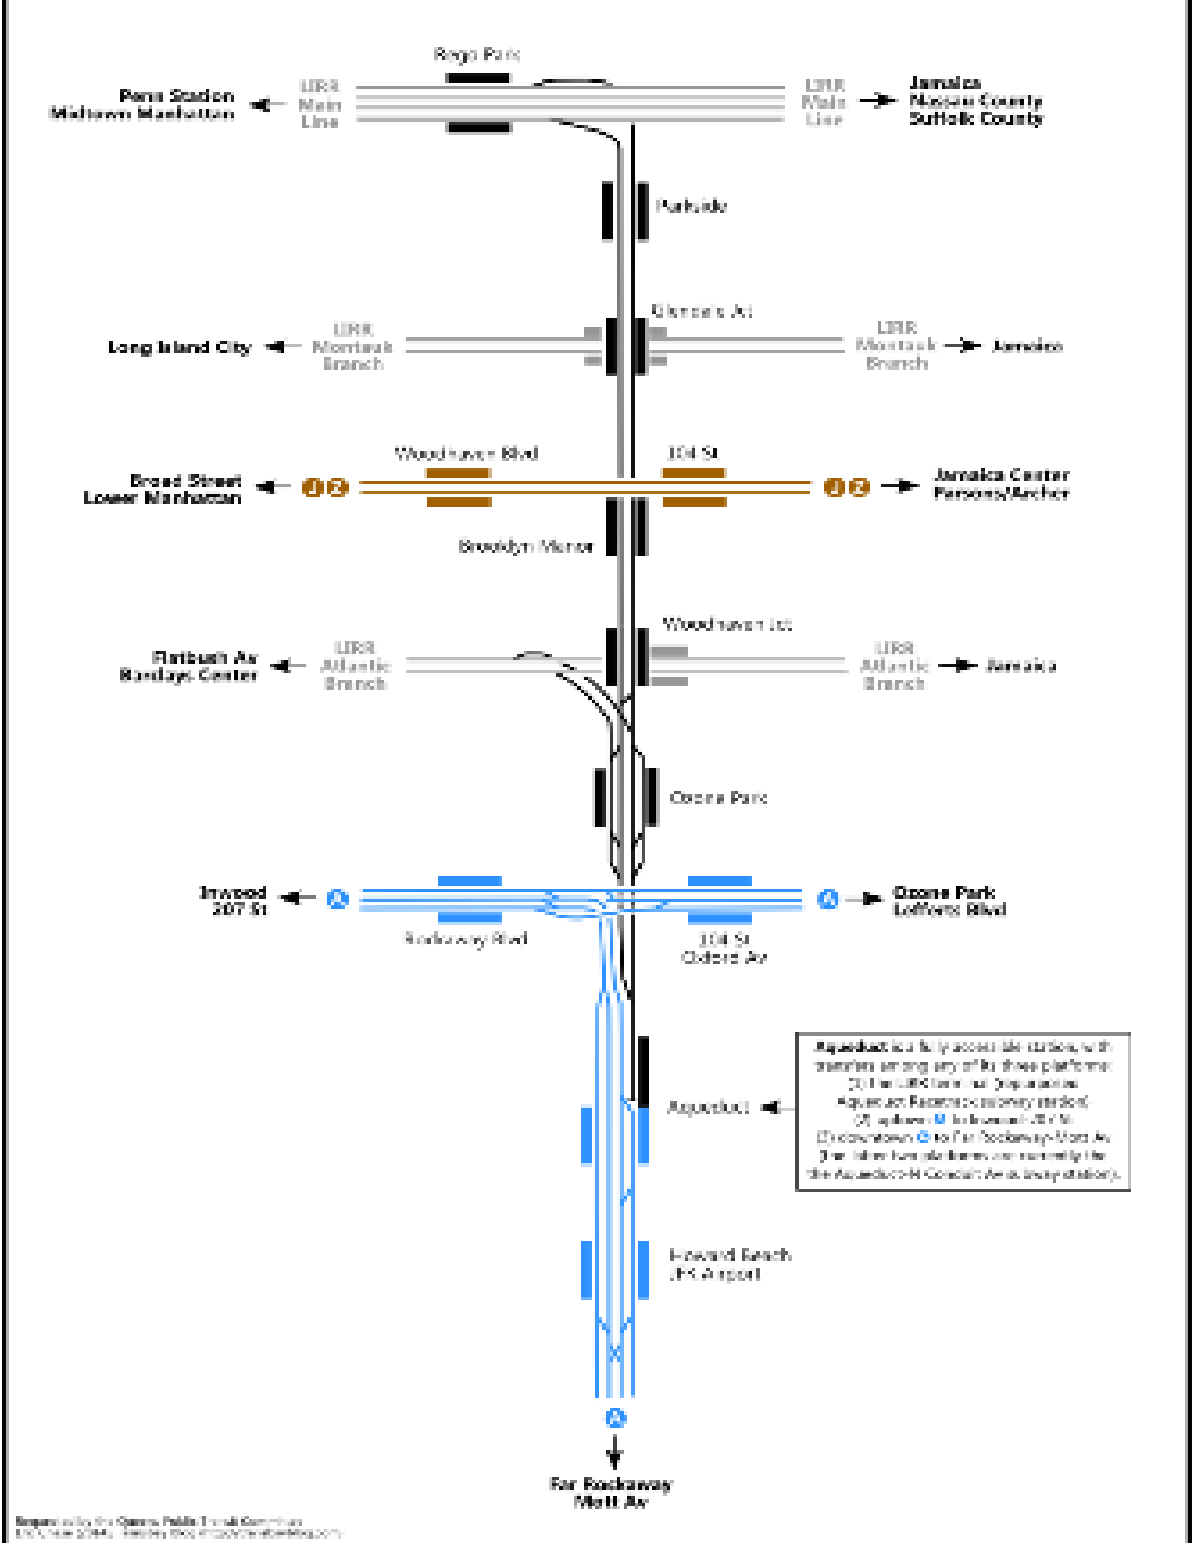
Rego Park

Penn Station
Midtown Manhattan

LIRR
Main
Line

LIRR
Main
Line

Jamaica
Nassau County
Suffolk County

Parkside

Glendale Jct

Long Island City

LIRR
Montauk
Branch

LIRR
Montauk
Branch

Jamaica

Woodhaven Blvd

104 St

Broad Street
Lower Manhattan

J Z

J Z

Jamaica Center
Parsons/Archer

Brooklyn Manor

Woodhaven Jct

Flatbush Av
Barclays Center

LIRR
Atlantic
Branch

LIRR
Atlantic
Branch

Jamaica

Ozone Park

Inwood
207 St

A

A

Ozone Park
Lefferts Blvd

Rockaway Blvd

104 St
Oxford Av

Aqueduct is a fully accessible station, with transfers among any of its three platforms: (1) the LIRR terminal (Aqueduct Racetrack subway station) (2) uptown A to Inwood-207 St (3) downtown A to Far Rockaway-Mott Av (the other two platforms are currently the the Aqueduct-N Conduit Av subway station).

Aqueduct

Howard Beach
JFK Airport

A

Far Rockaway
Mott Av

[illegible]